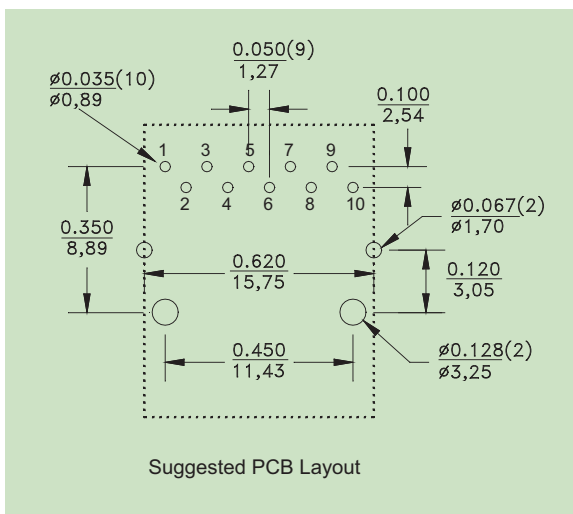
$\frac{0.050(9)}{1,27}$

$\frac{\varnothing 0.035(10)}{\varnothing 0,89}$

$\frac{0.100}{2,54}$

1 3 5 7 9

2 4 6 8 10

$\frac{0.350}{8,89}$

$\frac{\varnothing 0.067(2)}{\varnothing 1,70}$

$\frac{0.620}{15,75}$

$\frac{0.120}{3,05}$

$\frac{0.450}{11,43}$

$\frac{\varnothing 0.128(2)}{\varnothing 3,25}$

Suggested PCB Layout